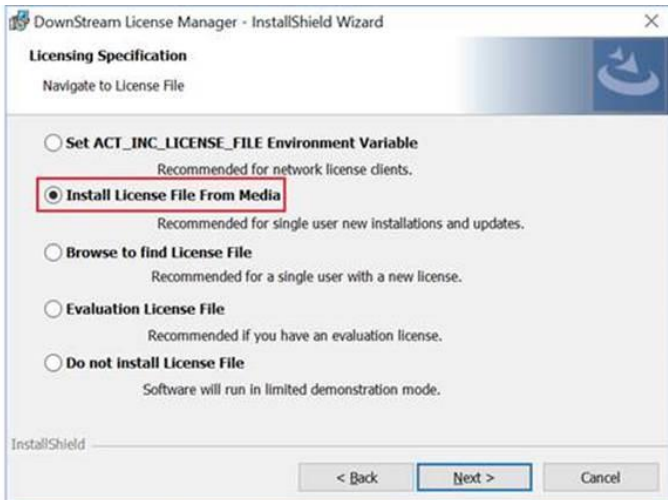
DownStream License Manager - InstallShield Wizard

Licensing Specification

Navigate to License File

Set ACT_INC_LICENSE_FILE Environment Variable

Recommended for network license clients.

Install License File From Media

Recommended for single user new installations and updates.

Browse to find License File

Recommended for a single user with a new license.

Evaluation License File

Recommended if you have an evaluation license.

Do not install License File

Software will run in limited demonstration mode.

InstallShield

< Back

Next >

Cancel